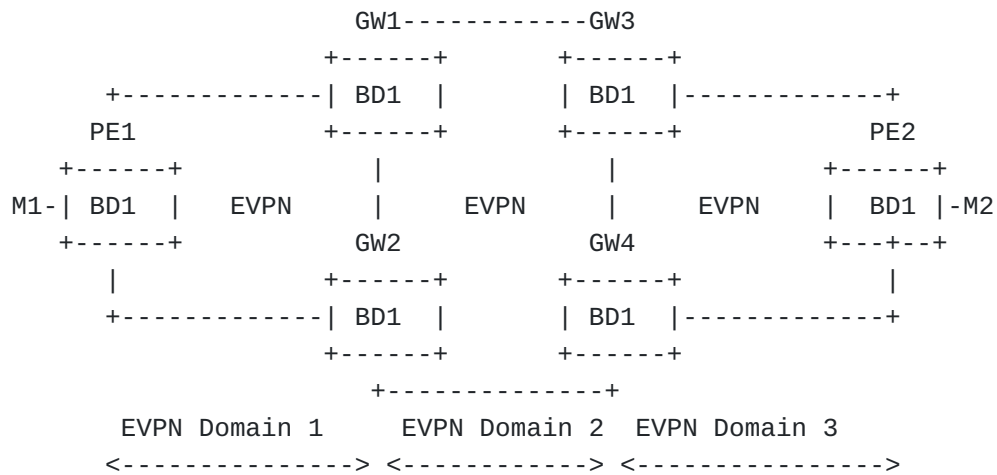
GW1------------GW3
+------+ +------+
+------------| BD1 | | BD1 |------------+
PE1 +------+ +------+ PE2
+------+ | | +------+
M1-| BD1 | EVPN | EVPN | EVPN | BD1 |-M2
+------+ GW2 GW4 +---+--+
| +------+ +------+ |
+------------| BD1 | | BD1 |------------+
+------+ +------+
+-------------+
EVPN Domain 1 EVPN Domain 2 EVPN Domain 3
<--------------> <-----------> <--------------->